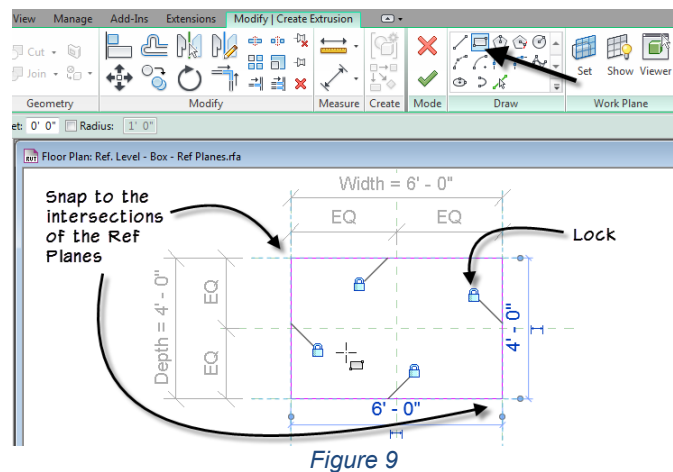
View Manage Add-Ins Extensions Modify | Create Extrusion

Cut Join

Geometry Modify Measure Create Mode Draw Work Plane

Set Show Viewer

et: 0' 0" Radius: 1' 0"

Floor Plan: Ref. Level - Box - Ref Planes.rfa

Snap to the intersections of the Ref Planes

Width = 6' - 0"

EQ EQ

Lock

Depth = 4' - 0"

EQ EQ

4' - 0"

6' - 0"

Figure 9